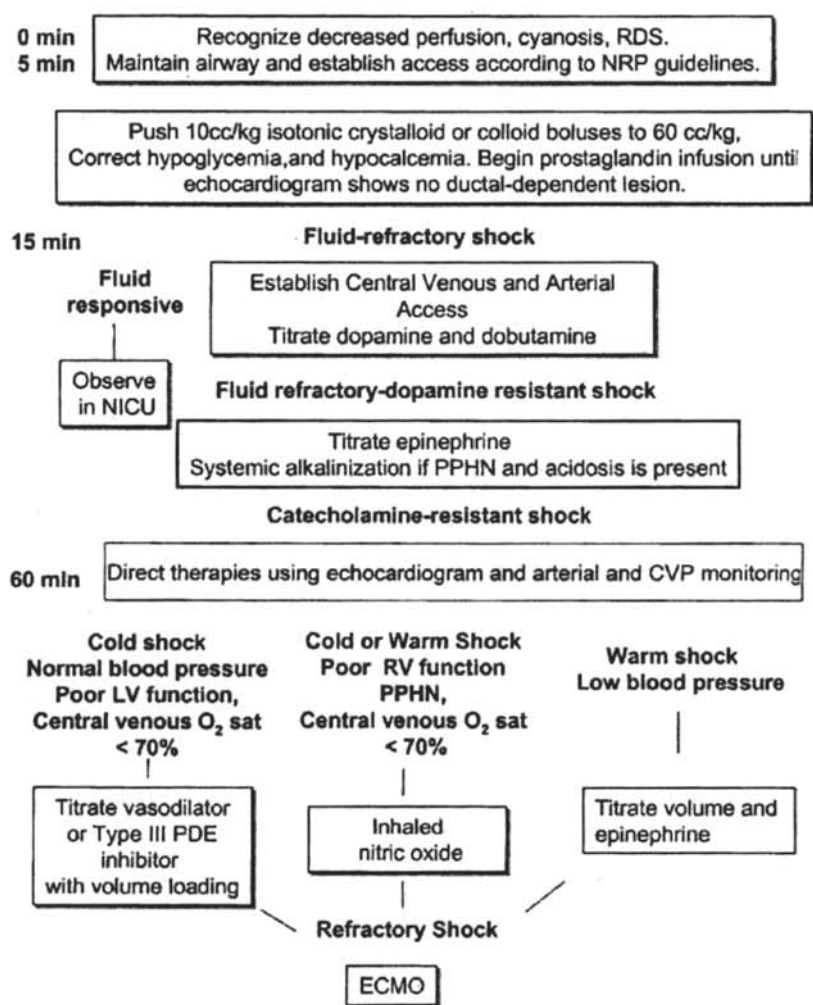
0 min
5 min

Recognize decreased perfusion, cyanosis, RDS.
Maintain airway and establish access according to NRP guidelines.

Push 10cc/kg isotonic crystalloid or colloid boluses to 60 cc/kg, Correct hypoglycemia,and hypocalcemia. Begin prostaglandin infusion until echocardiogram shows no ductal-dependent lesion.

15 min

Fluid-refractory shock

Fluid responsive

Establish Central Venous and Arterial Access
Titrate dopamine and dobutamine

Observe in NICU

Fluid refractory-dopamine resistant shock

Titrate epinephrine
Systemic alkalinization if PPHN and acidosis is present

Catecholamine-resistant shock

60 min

Direct therapies using echocardiogram and arterial and CVP monitoring

Cold shock
Normal blood pressure
Poor LV function,
Central venous $O_2$ sat
< 70%

Cold or Warm Shock
Poor RV function
PPHN,
Central venous $O_2$ sat
< 70%

Warm shock
Low blood pressure

Titrate vasodilator or Type III PDE inhibitor with volume loading

Inhaled nitric oxide

Titrate volume and epinephrine

Refractory Shock

ECMO